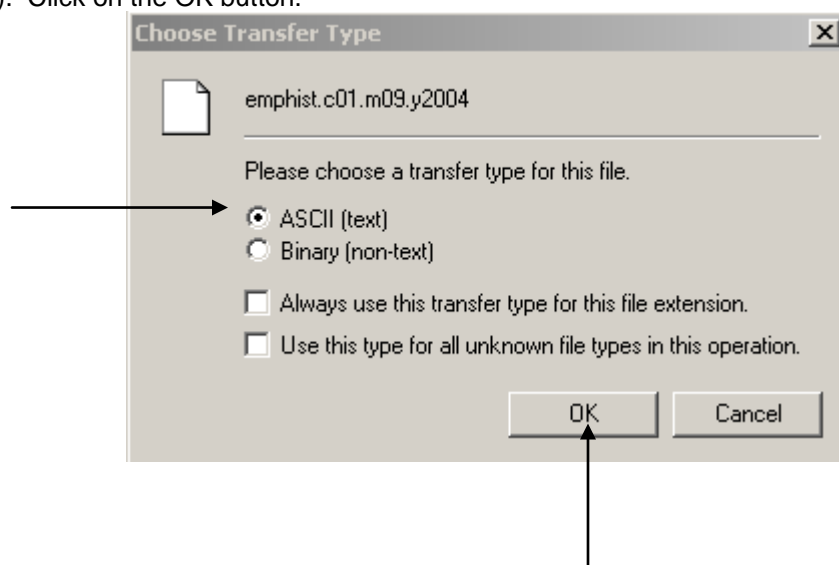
y). Click on the OK button.

Choose Transfer Type

emphist.c01.m09.y2004

Please choose a transfer type for this file.

ASCII (text)
Binary (non-text)

Always use this transfer type for this file extension.
Use this type for all unknown file types in this operation.

OK
Cancel